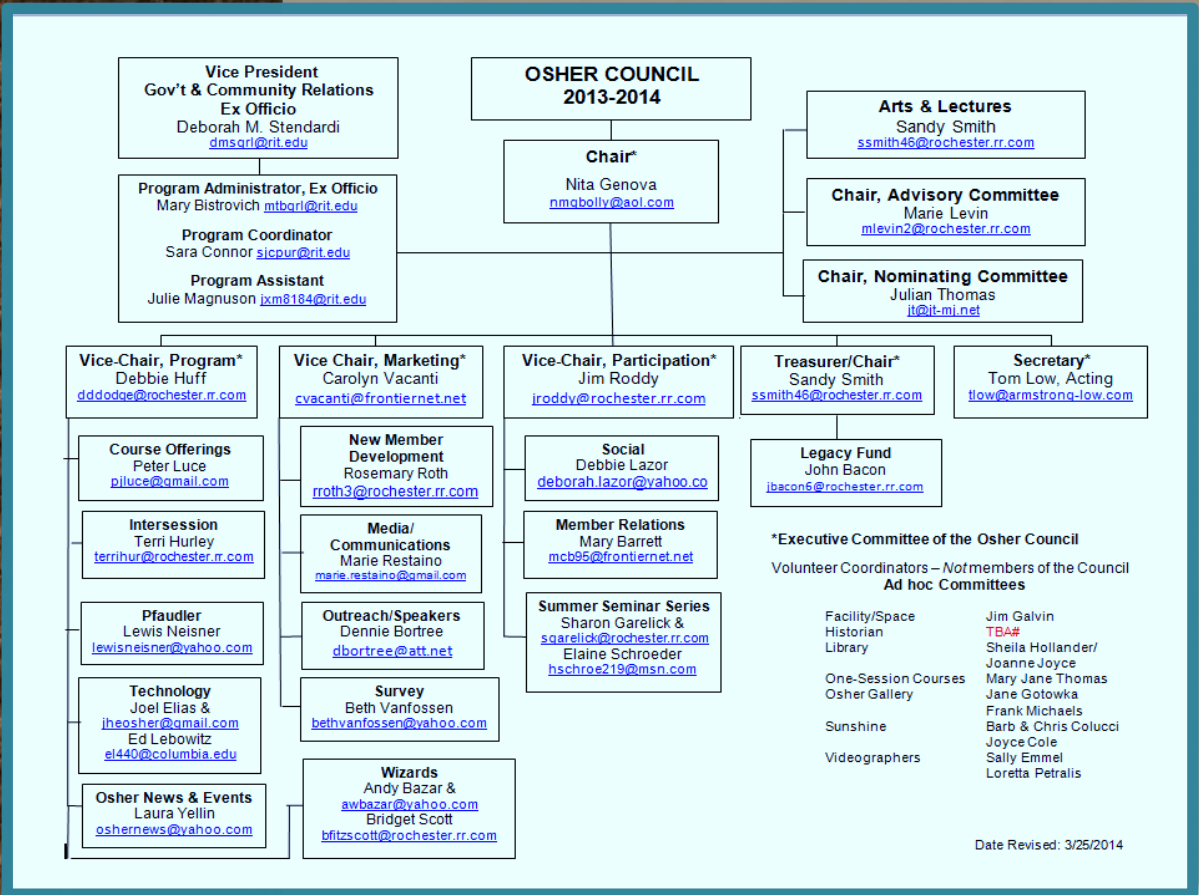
Vice President
Gov't & Community Relations
Ex Officio
Deborah M. Stendardi
dmsgrl@rit.edu

OSHER COUNCIL
2013-2014

Arts & Lectures
Sandy Smith
ssmith46@rochester.rr.com

Chair*
Nita Genova
nmgbolly@aol.com

Program Administrator, Ex Officio
Mary Bistrovich mtbgrl@rit.edu

Program Coordinator
Sara Connor sjcpur@rit.edu

Program Assistant
Julie Magnuson jxm8184@rit.edu

Chair, Advisory Committee
Marie Levin
mlevin2@rochester.rr.com

Chair, Nominating Committee
Julian Thomas
jt@jt-mj.net

Vice-Chair, Program*
Debbie Huff
dddodge@rochester.rr.com

Vice Chair, Marketing*
Carolyn Vacanti
cvacanti@frontiernet.net

Vice-Chair, Participation*
Jim Roddy
jroddy@rochester.rr.com

Treasurer/Chair*
Sandy Smith
ssmith46@rochester.rr.com

Secretary*
Tom Low, Acting
tlow@armstrong-low.com

Course Offerings
Peter Luce
pjluce@gmail.com

Intersession
Terri Hurley
terrihur@rochester.rr.com

Pfaudler
Lewis Neisner
lewisneisner@yahoo.com

Technology
Joel Elias &
jheosher@gmail.com
Ed Lebowitz
el440@columbia.edu

Osher News & Events
Laura Yellin
oshernews@yahoo.com

New Member Development
Rosemary Roth
rroth3@rochester.rr.com

Media/ Communications
Marie Restaino
marie.restaino@gmail.com

Outreach/Speakers
Dennie Bortree
dbortree@att.net

Survey
Beth Vanfossen
bethvanfossen@yahoo.com

Wizards
Andy Bazar &
awbazar@yahoo.com
Bridget Scott
bfitzscott@rochester.rr.com

Social
Debbie Lazor
deborah.lazor@yahoo.co

Member Relations
Mary Barrett
mcb95@frontiernet.net

Summer Seminar Series
Sharon Garelick &
sgarelick@rochester.rr.com
Elaine Schroeder
hschroe219@msn.com

Legacy Fund
John Bacon
jbacon6@rochester.rr.com

*Executive Committee of the Osher Council

Volunteer Coordinators – Not members of the Council
Ad hoc Committees

| | |
|---|---|
| Facility/Space | Jim Galvin |
| Historian | TBA# |
| Library | Sheila Hollander/ Joanne Joyce |
| One-Session Courses | Mary Jane Thomas |
| Osher Gallery | Jane Gotowka Frank Michaels |
| Sunshine | Barb & Chris Colucci Joyce Cole |
| Videographers | Sally Emmel Loretta Petralis |

Date Revised: 3/25/2014